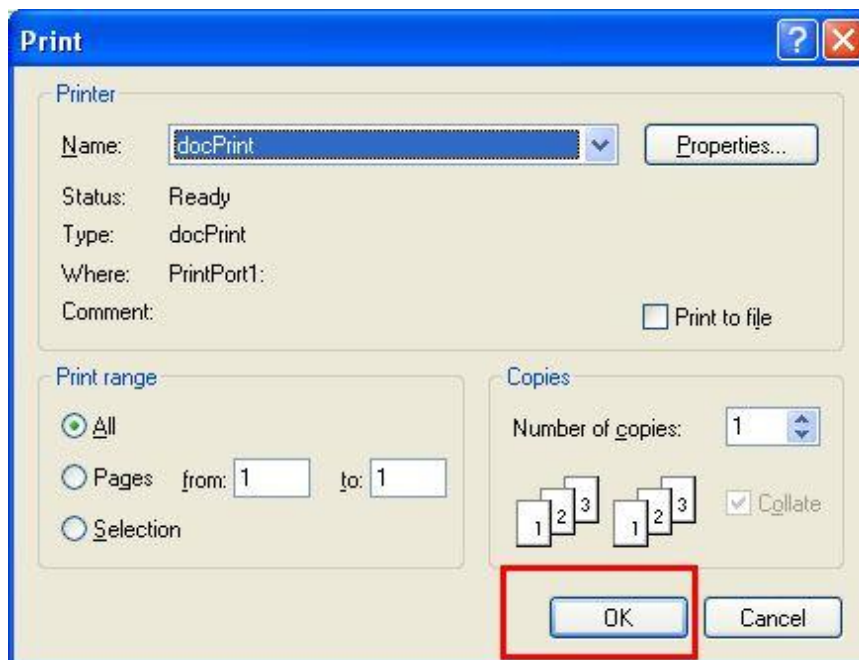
Print

?

Printer

Name: docPrint

Properties...

Status: Ready

Type: docPrint

Where: PrintPort1:

Comment:

Print to file

Print range

All

Pages from: 1 to: 1

Selection

Copies

Number of copies: 1

1 2 3 1 2 3

Collate

OK

Cancel